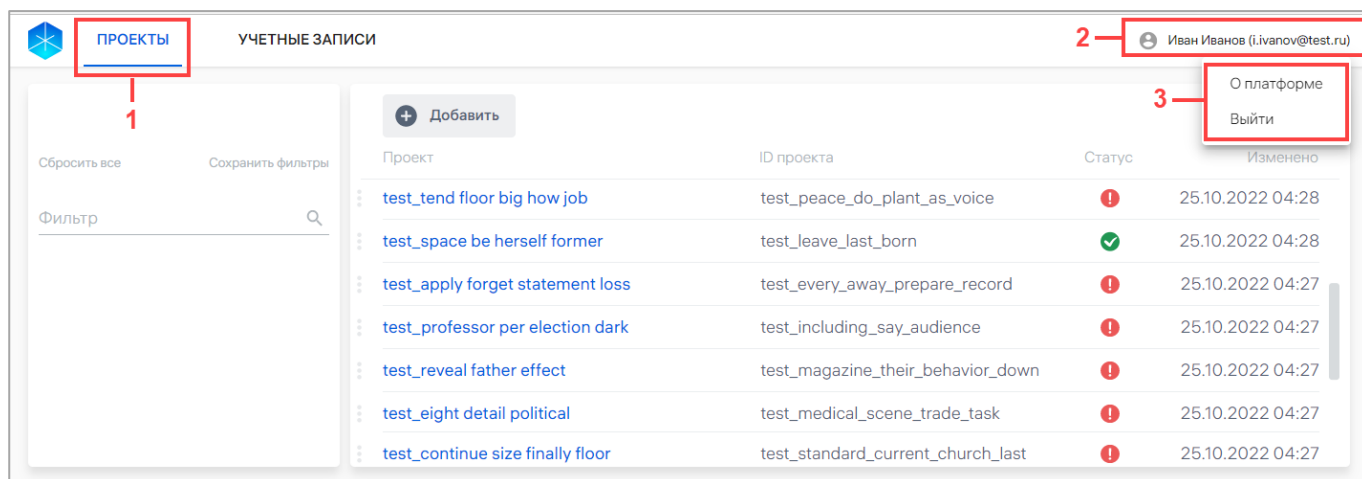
ПРОЕКТЫ УЧЕТНЫЕ ЗАПИСИ

2 Иван Иванов (i.ivanov@test.ru)

1

О платформе
3
Выйти

Добавить

Сбросить все Сохранить фильтры

Фильтр

| Проект | ID проекта | Статус | Изменено |
|---|---|---|---|
| test_tend floor big how job | test_peace_do_plant_as_voice | | 25.10.2022 04:28 |
| test_space be herself former | test_leave_last_born | | 25.10.2022 04:28 |
| test_apply forget statement loss | test_every_away_prepare_record | | 25.10.2022 04:27 |
| test_professor per election dark | test_including_say_audience | | 25.10.2022 04:27 |
| test_reveal father effect | test_magazine_their_behavior_down | | 25.10.2022 04:27 |
| test_eight detail political | test_medical_scene_trade_task | | 25.10.2022 04:27 |
| test_continue size finally floor | test_standard_current_church_last | | 25.10.2022 04:27 |